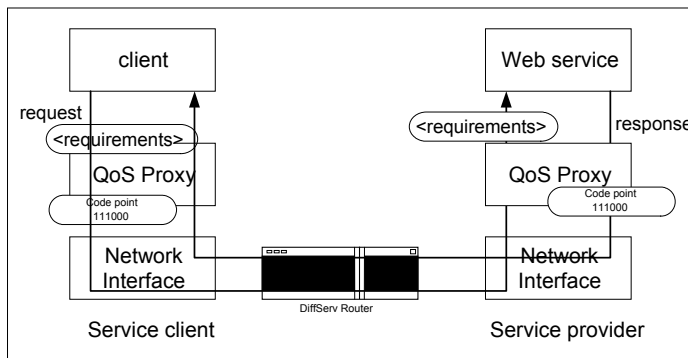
client

request

<requirements>

QoS Proxy

Code point 111000

Network Interface

Service client

Web service

<requirements>

response

QoS Proxy

Code point 111000

Network Interface

Service provider

DiffServ Router